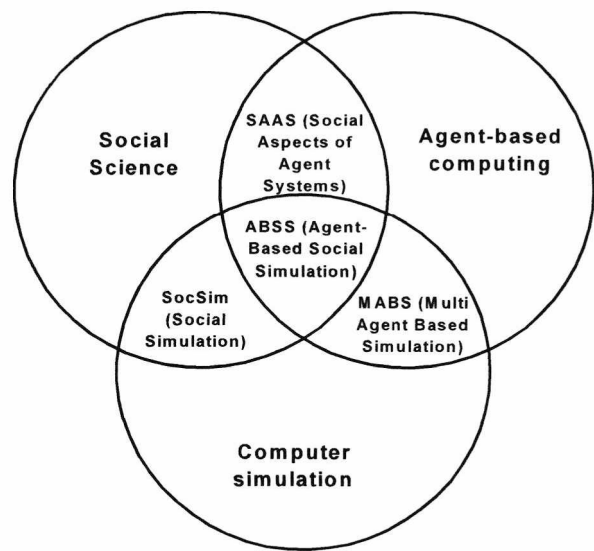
Social Science

SAAS (Social Aspects of Agent Systems)

Agent-based computing

ABSS (Agent-Based Social Simulation)

SocSim (Social Simulation)

MABS (Multi Agent Based Simulation)

Computer simulation